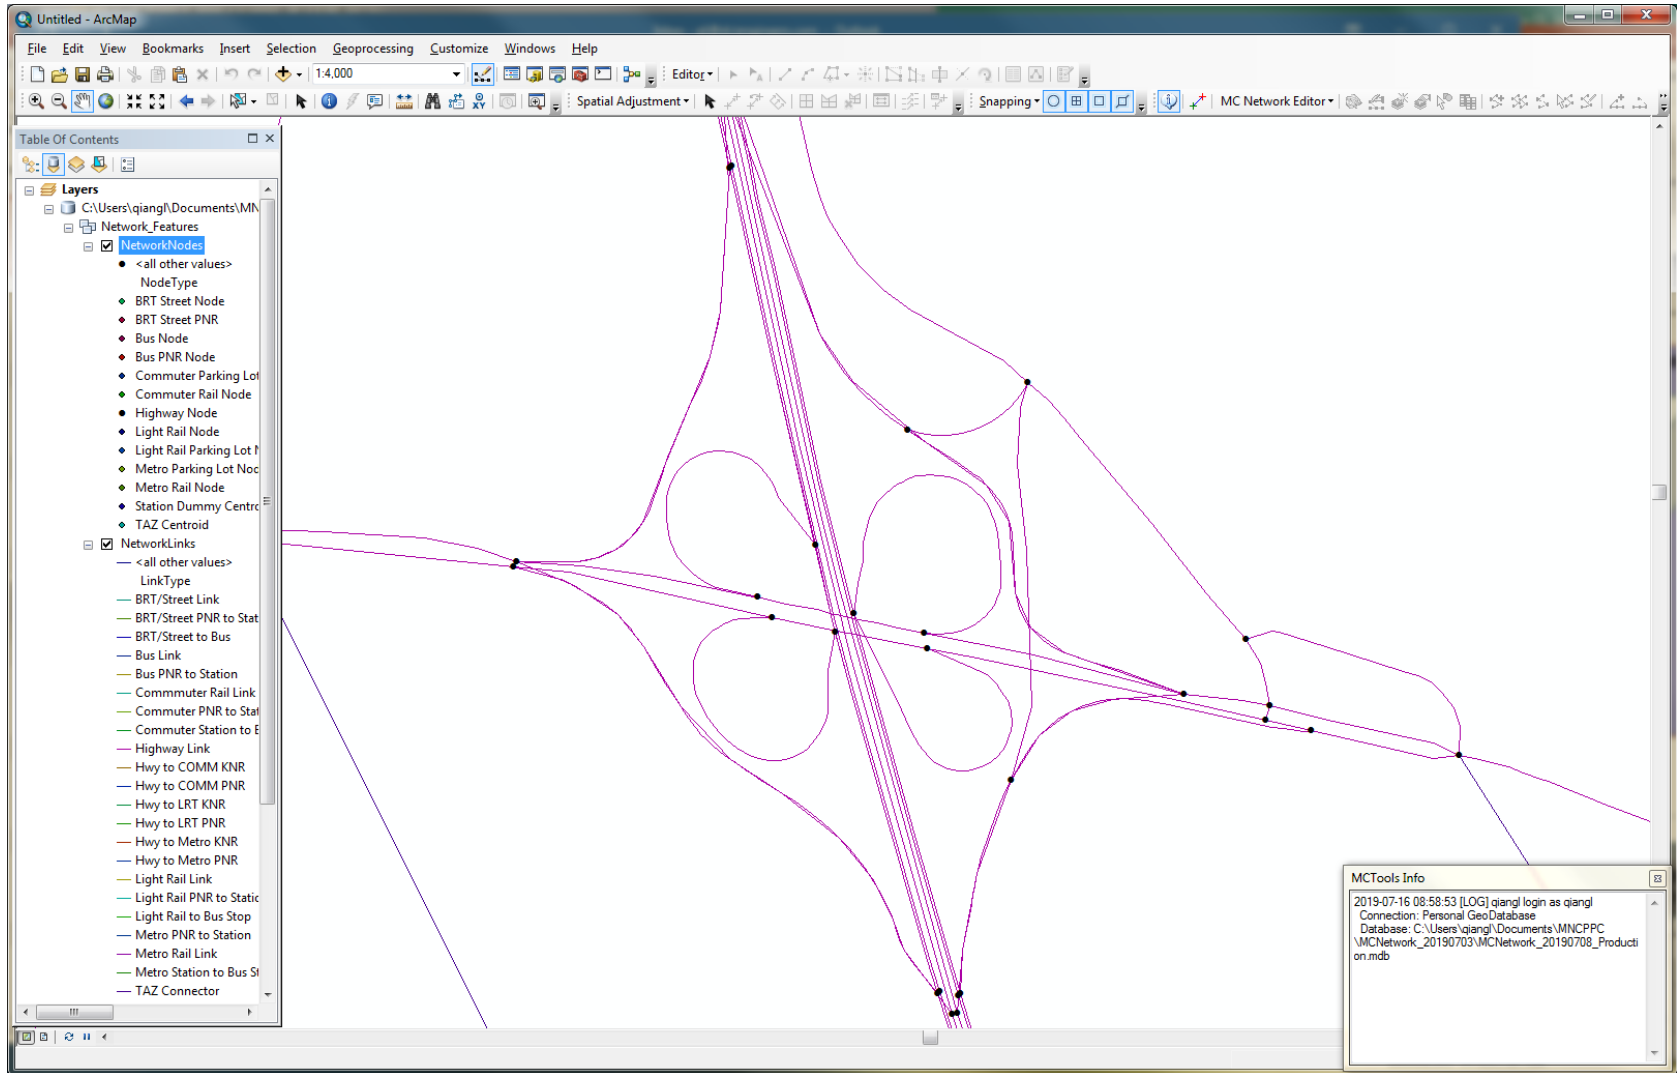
Untitled - ArcMap

File Edit View Bookmarks Insert Selection Geoprocessing Customize Windows Help

1:4,000

Editor▾

Spatial Adjustment▾

Snapping▾

MC Network Editor▾

Table Of Contents

Layers
C:\Users\qiangl\Documents\MN
Network_Features
NetworkNodes
<all other values>
NodeType
BRT Street Node
BRT Street PNR
Bus Node
Bus PNR Node
Commuter Parking Lot
Commuter Rail Node
Highway Node
Light Rail Node
Light Rail Parking Lot N
Metro Parking Lot Noc
Metro Rail Node
Station Dummy Centro
TAZ Centroid
NetworkLinks
<all other values>
LinkType
BRT/Street Link
BRT/Street PNR to Stat
BRT/Street to Bus
Bus Link
Bus PNR to Station
Commmuter Rail Link
Commuter PNR to Stat
Commuter Station to E
Highway Link
Hwy to COMM KNR
Hwy to COMM PNR
Hwy to LRT KNR
Hwy to LRT PNR
Hwy to Metro KNR
Hwy to Metro PNR
Light Rail Link
Light Rail PNR to Static
Light Rail to Bus Stop
Metro PNR to Station
Metro Rail Link
Metro Station to Bus St
TAZ Connector

MCTools Info
2019-07-16 08:58:53 [LOG] qiangl login as qiangl
Connection: Personal GeoDatabase
Database: C:\Users\qiangl\Documents\MNCPPC\MCNetwork_20190703\MCNetwork_20190708_Production.mdb